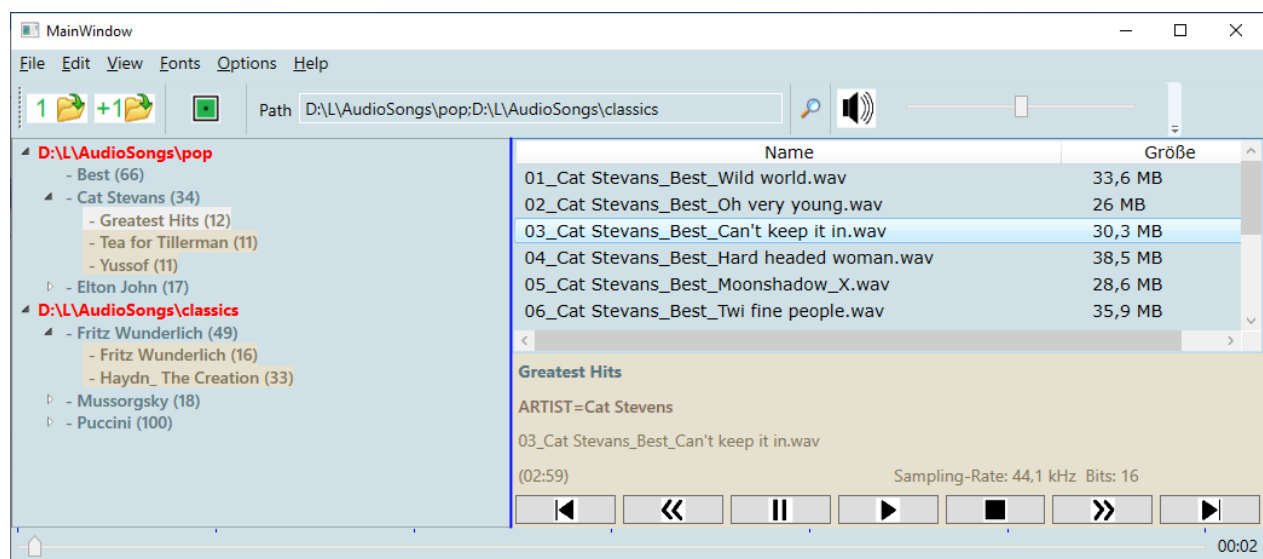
MainWindow

File Edit View Fonts Options Help

1 +1 Path D:\L\AudioSongs\pop;D:\L\AudioSongs\classics

D:\L\AudioSongs\pop
- Best (66)
- Cat Stevens (34)
- Greatest Hits (12)
- Tea for Tillerman (11)
- Yussof (11)
- Elton John (17)
D:\L\AudioSongs\classics
- Fritz Wunderlich (49)
- Fritz Wunderlich (16)
- Haydn_ The Creation (33)
- Mussorgsky (18)
- Puccini (100)

| Name | Größe |
|---|---|
| 01_Cat Stevens_Best_Wild world.wav | 33,6 MB |
| 02_Cat Stevens_Best_Oh very young.wav | 26 MB |
| 03_Cat Stevens_Best_Can't keep it in.wav | 30,3 MB |
| 04_Cat Stevens_Best_Hard headed woman.wav | 38,5 MB |
| 05_Cat Stevens_Best_Moonshadow_X.wav | 28,6 MB |
| 06_Cat Stevens_Best_Twi fine people.wav | 35,9 MB |

Greatest Hits

ARTIST=Cat Stevens

03_Cat Stevens_Best_Can't keep it in.wav

(02:59) Sampling-Rate: 44,1 kHz Bits: 16

00:02